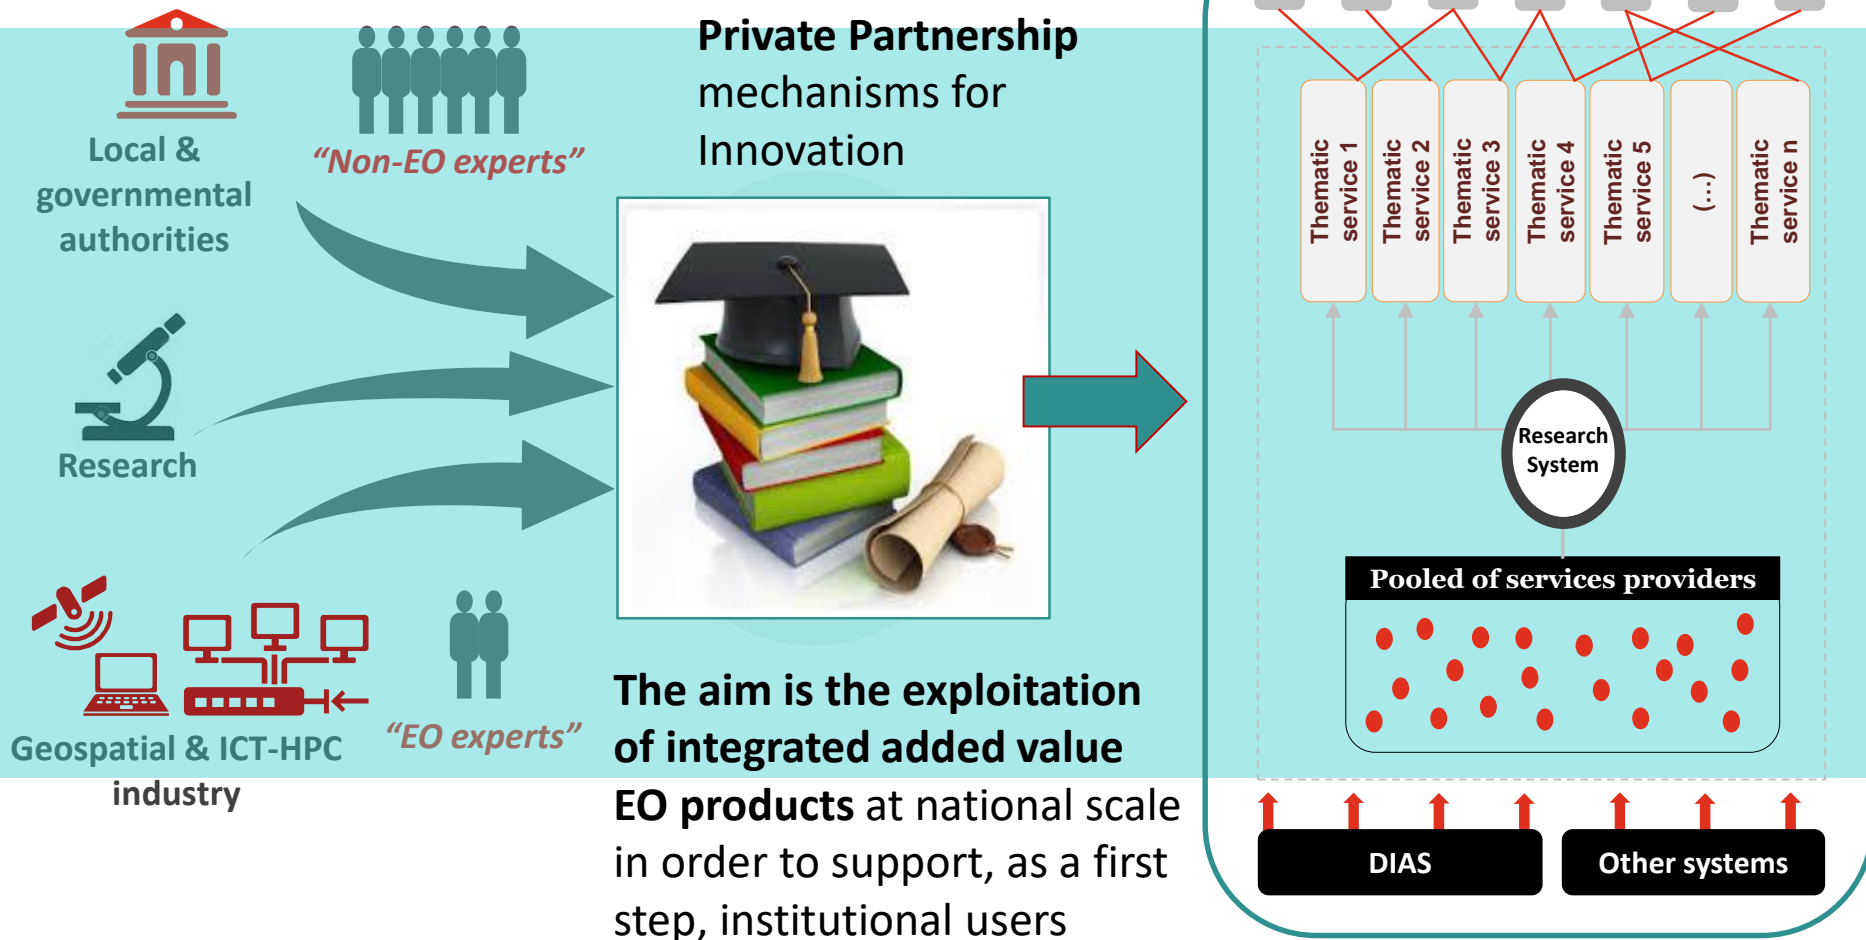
Local & governmental authorities

"Non-EO experts"

Private Partnership mechanisms for Innovation

Research

Geospatial & ICT-HPC industry

"EO experts"

The aim is the exploitation of integrated added value EO products at national scale in order to support, as a first step, institutional users

Thematic service 1

Thematic service 2

Thematic service 3

Thematic service 4

Thematic service 5

(...)

Thematic service n

Research System

Pooled of services providers

DIAS

Other systems